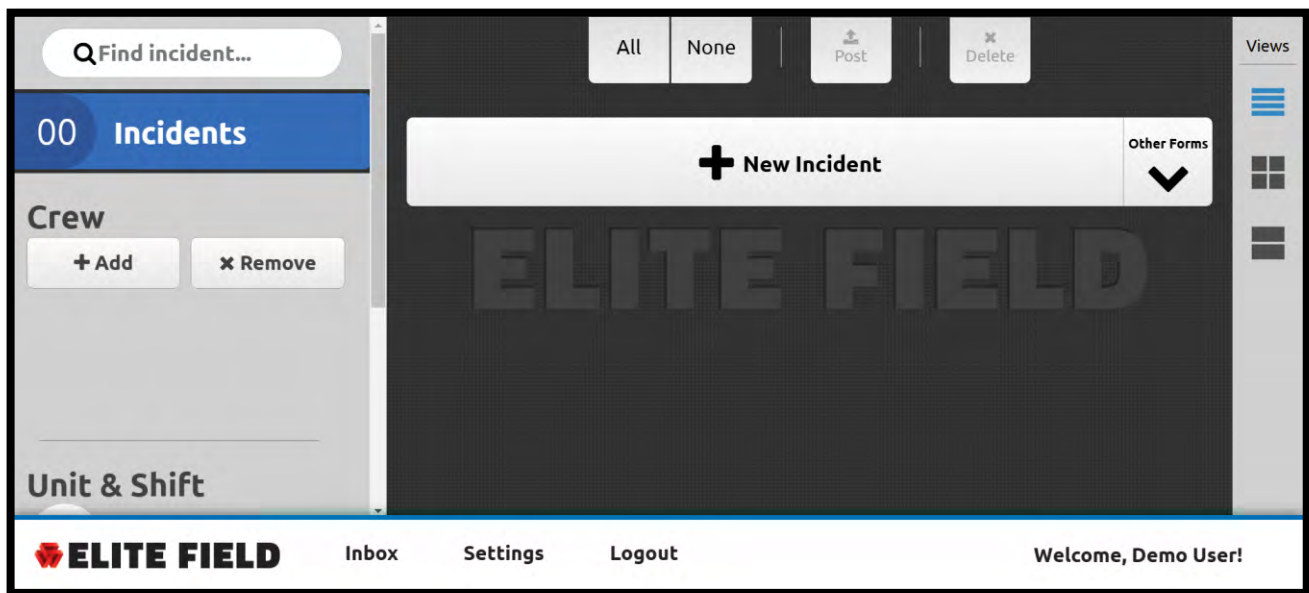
Find incident...

00 Incidents

Crew

+ Add

✖ Remove

Unit & Shift

All

None

Post

Delete

Views

+ New Incident

Other Forms

ELITE FIELD

ELITE FIELD

Inbox

Settings

Logout

Welcome, Demo User!